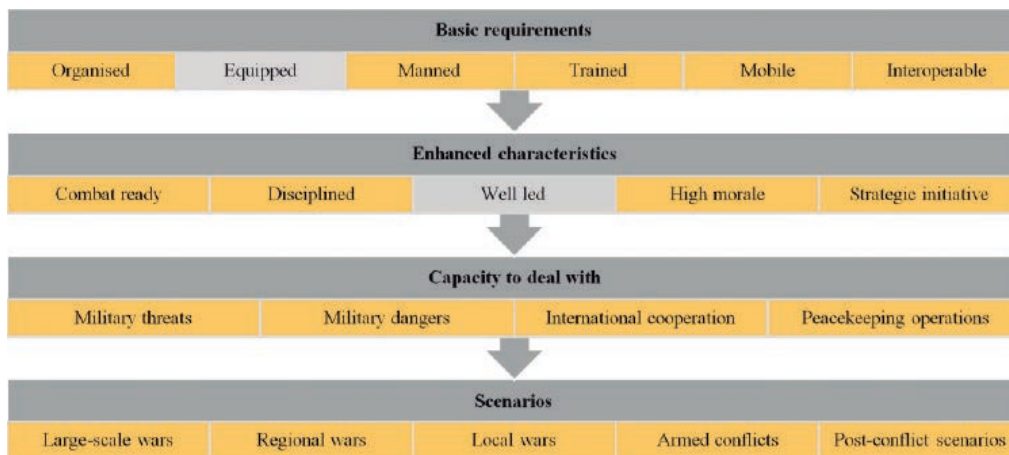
Basic requirements

Organised | Equipped | Manned | Trained | Mobile | Interoperable

Enhanced characteristics

Combat ready | Disciplined | Well led | High morale | Strategic initiative

Capacity to deal with

Military threats | Military dangers | International cooperation | Peacekeeping operations

Scenarios

Large-scale wars | Regional wars | Local wars | Armed conflicts | Post-conflict scenarios